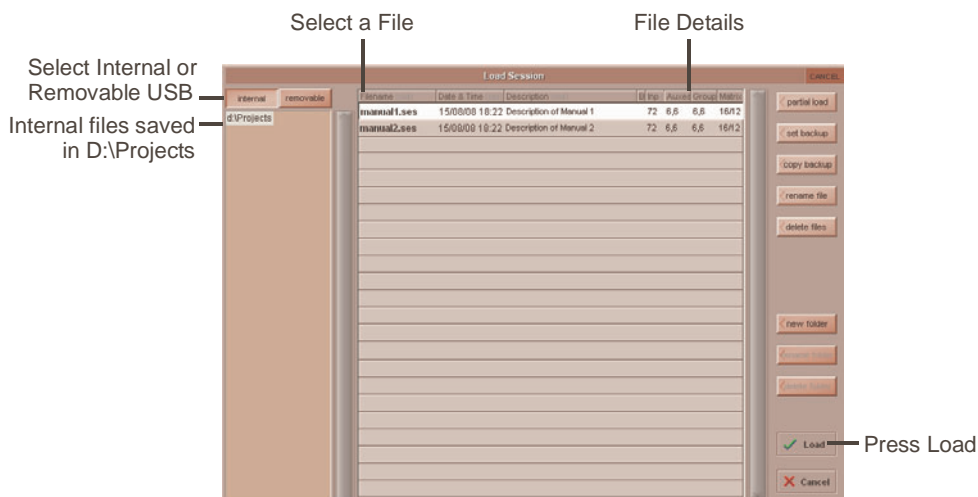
Select a File

File Details

Select Internal or Removable USB

Internal files saved in D:\Projects

Load Session

CANCEL

internal

removable

d:\Projects

| Filename | Date & Time | Description | B | Inp | Auxes | Groups | Matrix |
|---|---|---|---|---|---|---|---|
| manual1.ses | 15/08/08 18:22 | Description of Manual 1 | | 72 | 6,6 | 6,6 | 16/12 |
| manual2.ses | 15/08/08 18:22 | Description of Manual 2 | | 72 | 6,6 | 6,6 | 16/12 |

partial load

set backup

copy backup

rename file

delete files

new folder

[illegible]

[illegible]

Load

Cancel

Press Load